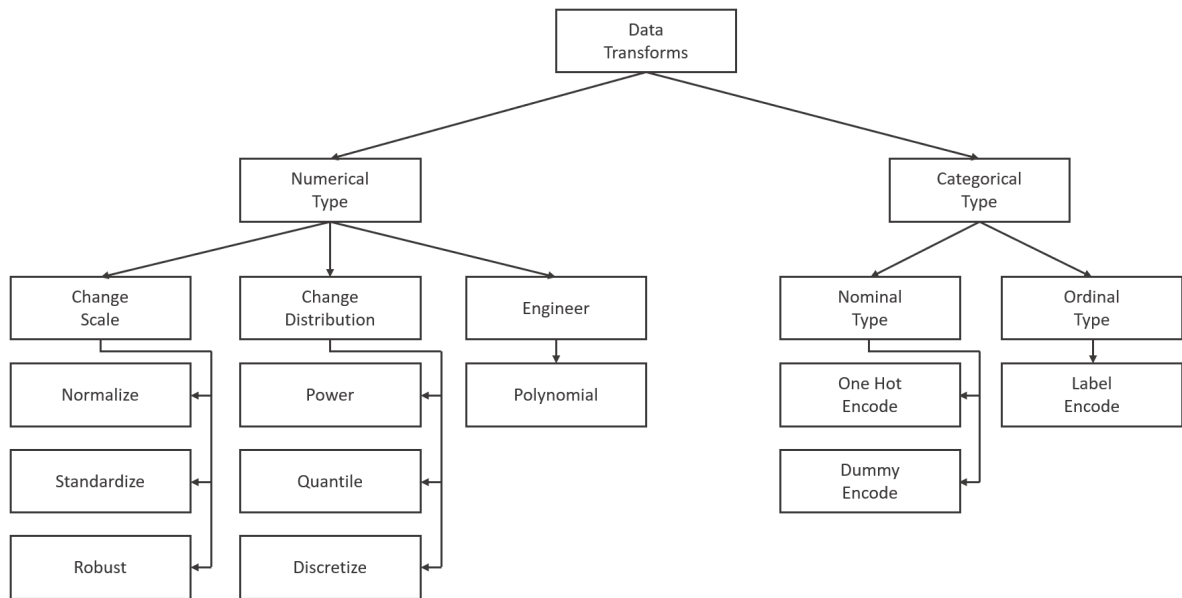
Data Transforms

Numerical Type

Categorical Type

Change Scale

Change Distribution

Engineer

Nominal Type

Ordinal Type

Normalize

Power

Polynomial

One Hot Encode

Label Encode

Standardize

Quantile

Dummy Encode

Robust

Discretize